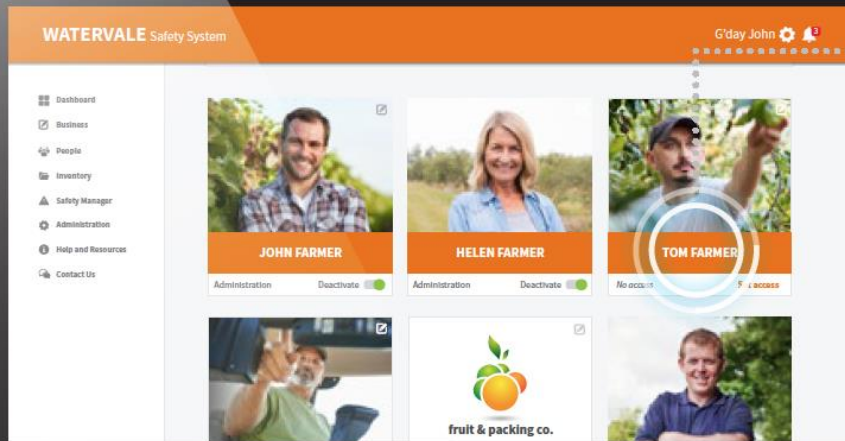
WATERVALE Safety System

G'day John 3

Dashboard
Business
People
Inventory
Safety Manager
Administration
Help and Resources
Contact Us

JOHN FARMER
Administration Deactivate

HELEN FARMER
Administration Deactivate

TOM FARMER
No access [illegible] access

fruit & packing co.